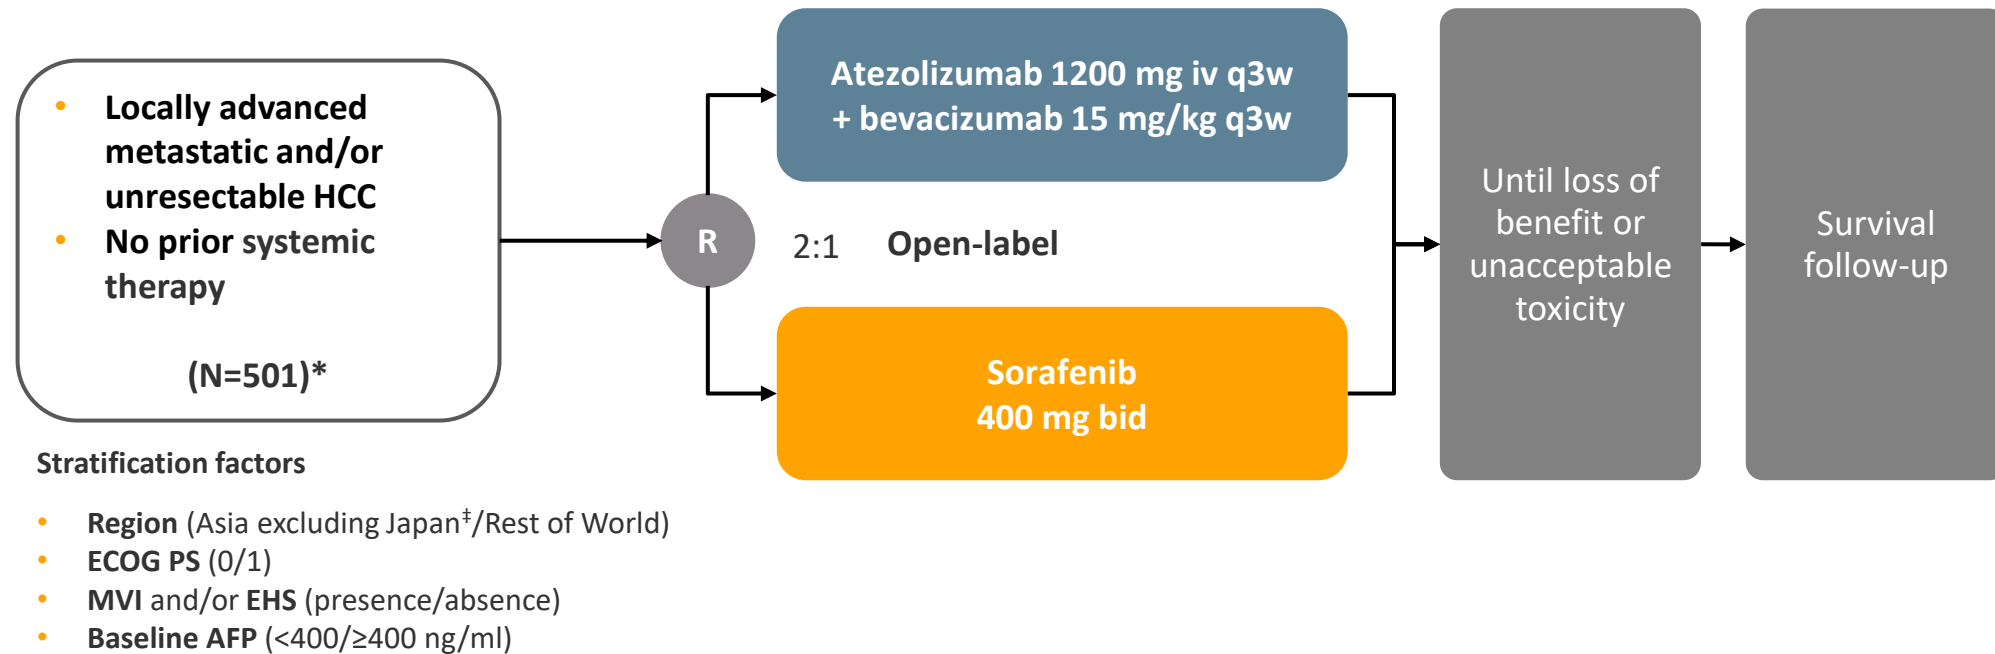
• Locally advanced metastatic and/or unresectable HCC
• No prior systemic therapy

(N=501)*

R

Atezolizumab 1200 mg iv q3w + bevacizumab 15 mg/kg q3w

2:1 Open-label

Sorafenib 400 mg bid

Until loss of benefit or unacceptable toxicity

Survival follow-up

Stratification factors

• Region (Asia excluding Japan$^{‡}$/Rest of World)
• ECOG PS (0/1)
• MVI and/or EHS (presence/absence)
• Baseline AFP (<400/≥400 ng/ml)